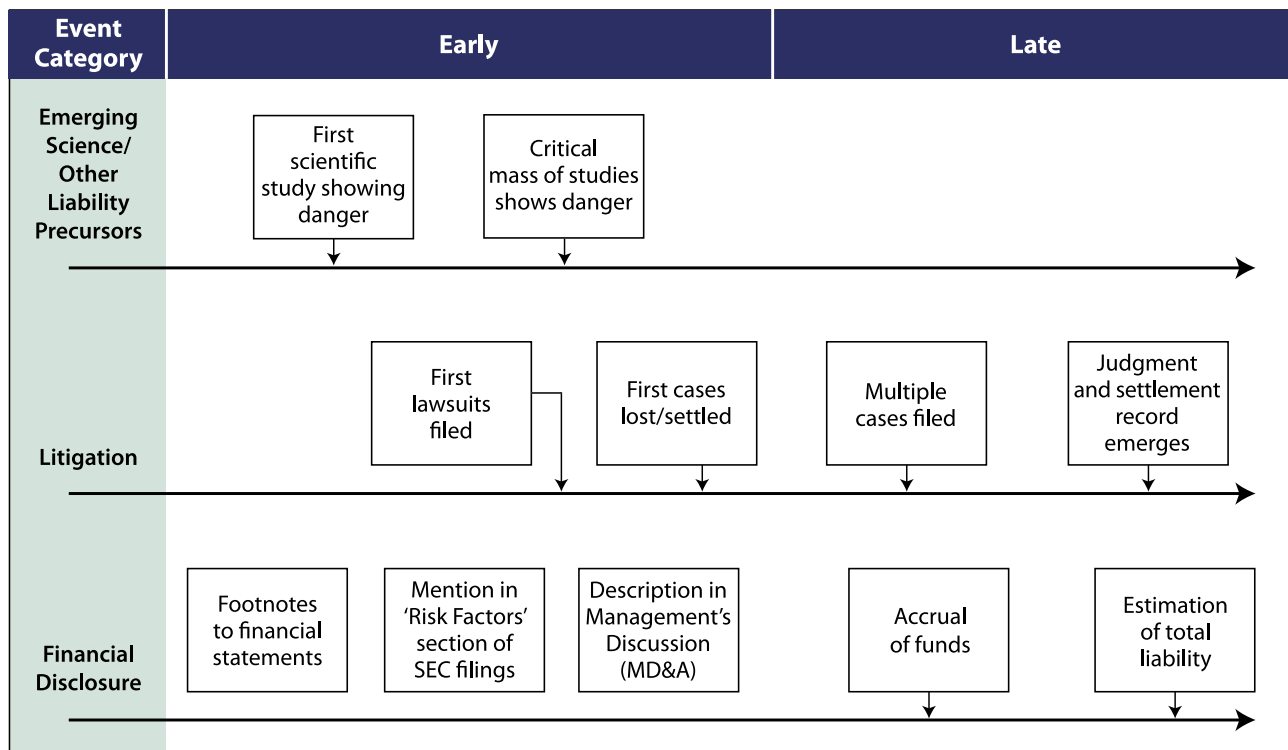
| Event Category | Early | Late |
|---|---|---|

Emerging Science/ Other Liability Precursors

First scientific study showing danger

Critical mass of studies shows danger

Litigation

First lawsuits filed

First cases lost/settled

Multiple cases filed

Judgment and settlement record emerges

Financial Disclosure

Footnotes to financial statements

Mention in 'Risk Factors' section of SEC filings

Description in Management's Discussion (MD&A)

Accrual of funds

Estimation of total liability